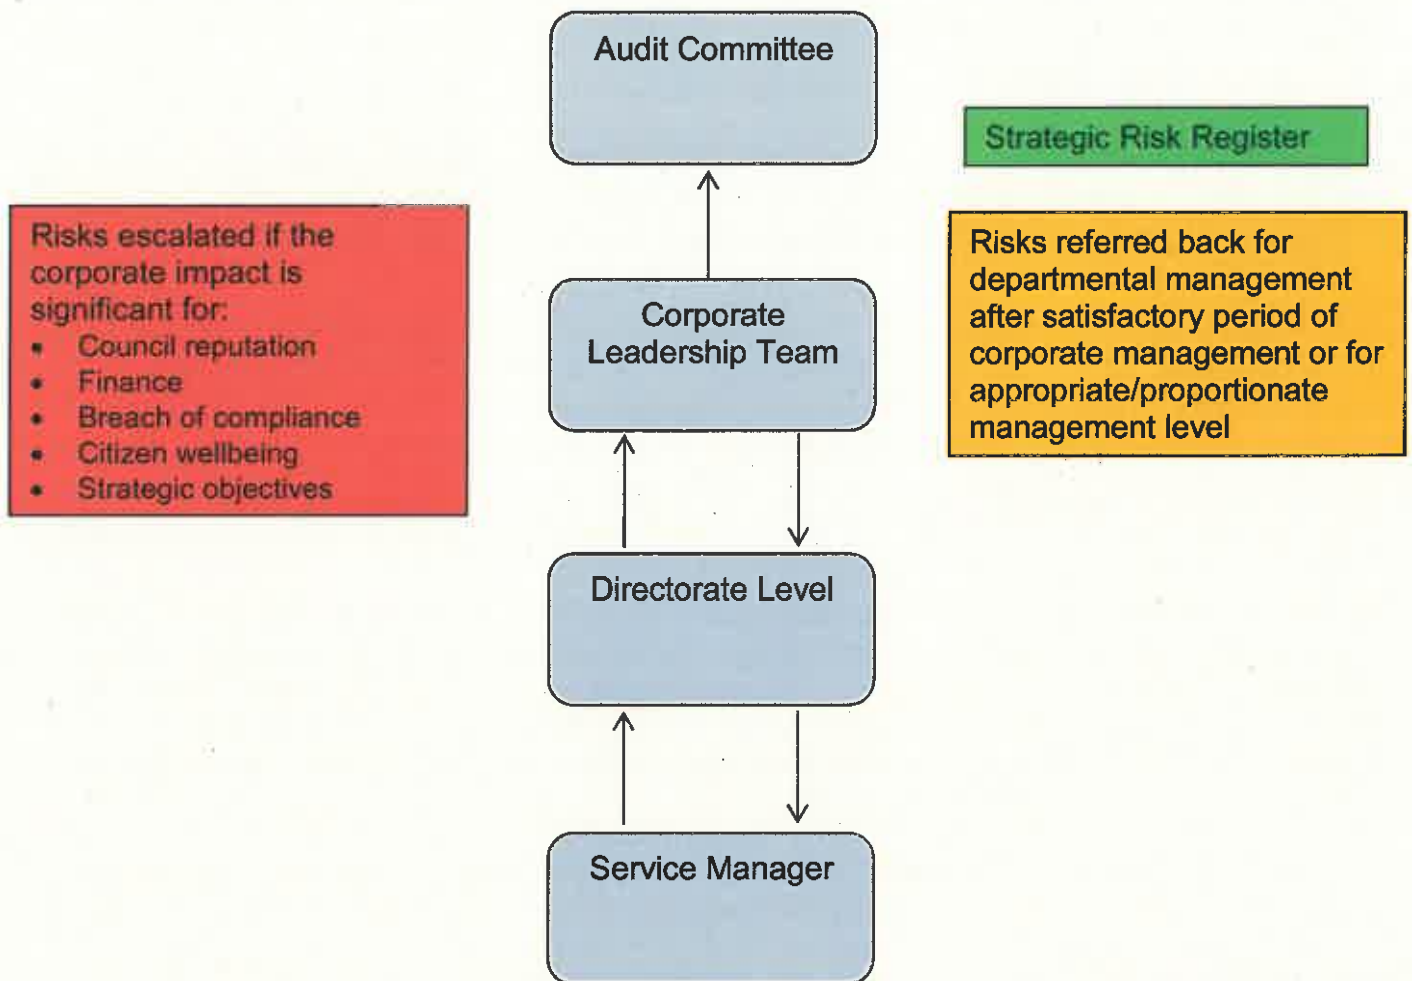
Audit Committee

Strategic Risk Register

Risks escalated if the corporate impact is significant for:
- Council reputation
- Finance
- Breach of compliance
- Citizen wellbeing
- Strategic objectives

Corporate Leadership Team

Risks referred back for departmental management after satisfactory period of corporate management or for appropriate/proportionate management level

Directorate Level

Service Manager